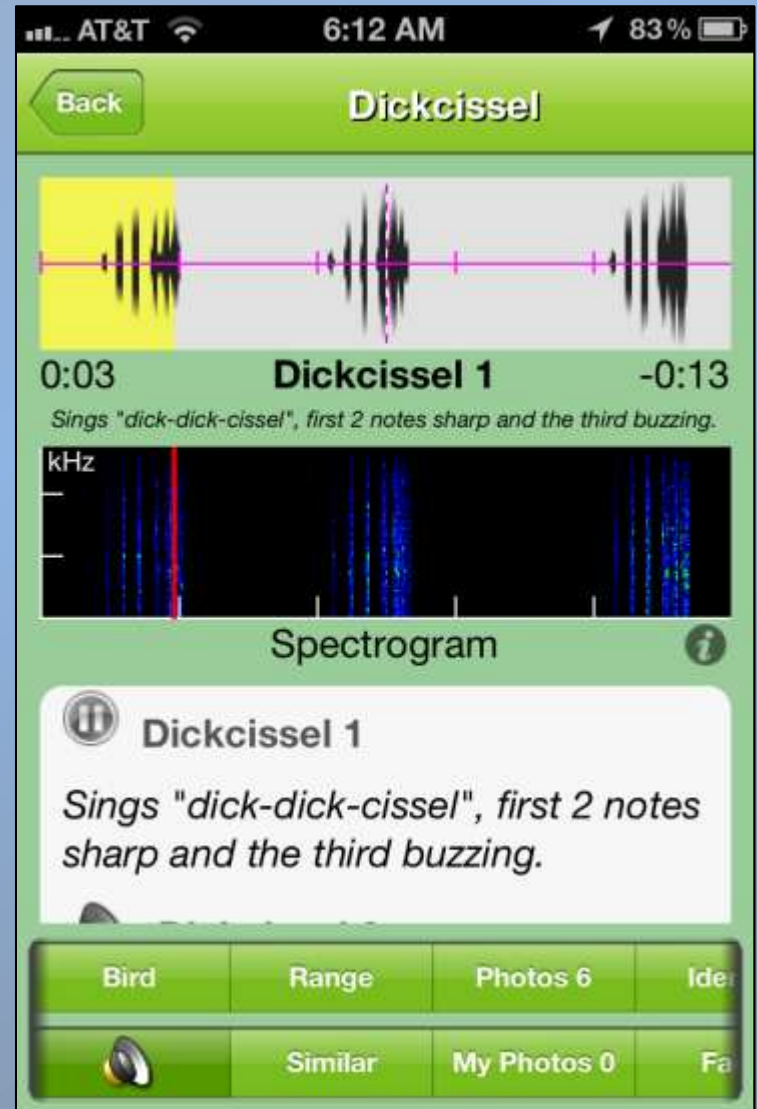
AT&T 6:12 AM 83%

Back

Dickcissel

0:03 Dickcissel 1 -0:13

Sings "dick-dick-cissel", first 2 notes sharp and the third buzzing.

kHz

Spectrogram

Dickcissel 1

Sings "dick-dick-cissel", first 2 notes sharp and the third buzzing.

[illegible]

Bird | Range | Photos 6 | Ide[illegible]

Similar | My Photos 0 | Fa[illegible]